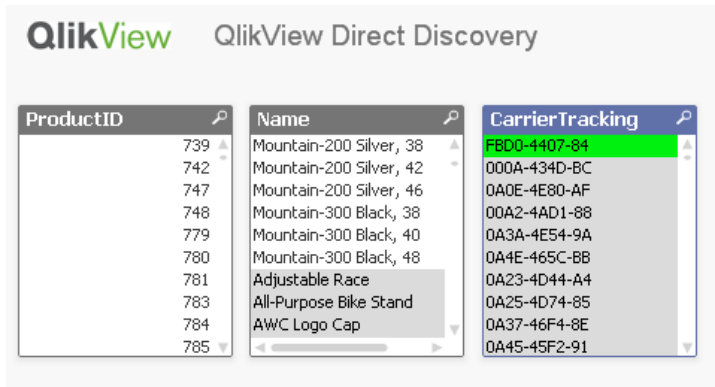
QlikView QlikView Direct Discovery

| ProductID |
|---|
| 739 |
| 742 |
| 747 |
| 748 |
| 779 |
| 780 |
| 781 |
| 783 |
| 784 |
| 785 |

| Name |
|---|
| Mountain-200 Silver, 38 |
| Mountain-200 Silver, 42 |
| Mountain-200 Silver, 46 |
| Mountain-300 Black, 38 |
| Mountain-300 Black, 40 |
| Mountain-300 Black, 48 |
| Adjustable Race |
| All-Purpose Bike Stand |
| AWC Logo Cap |

| CarrierTracking |
|---|
| FBD0-4407-84 |
| 000A-434D-BC |
| 0A0E-4E80-AF |
| 00A2-4AD1-88 |
| 0A3A-4E54-9A |
| 0A4E-465C-BB |
| 0A23-4D44-A4 |
| 0A25-4D74-85 |
| 0A37-46F4-8E |
| 0A45-45F2-91 |